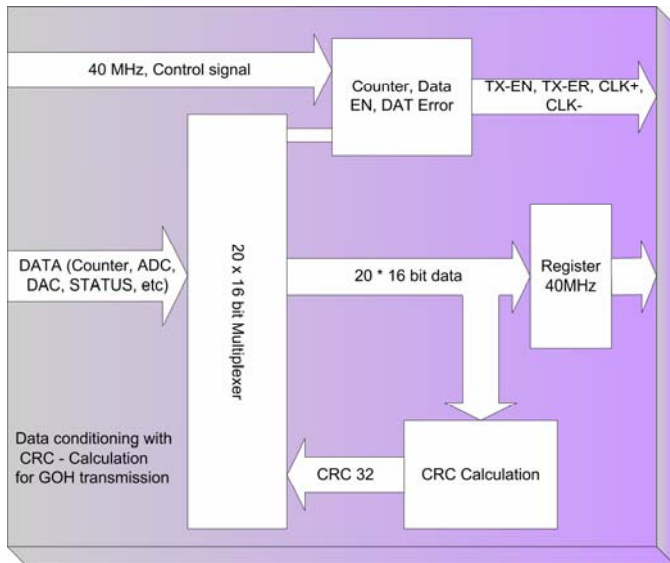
40 MHz, Control signal

Counter, Data EN, DAT Error

TX-EN, TX-ER, CLK+, CLK-

DATA (Counter, ADC, DAC, STATUS, etc)

20 x 16 bit Multiplexer

20 * 16 bit data

Register 40MHz

Data conditioning with CRC - Calculation for GOH transmission

CRC 32

CRC Calculation